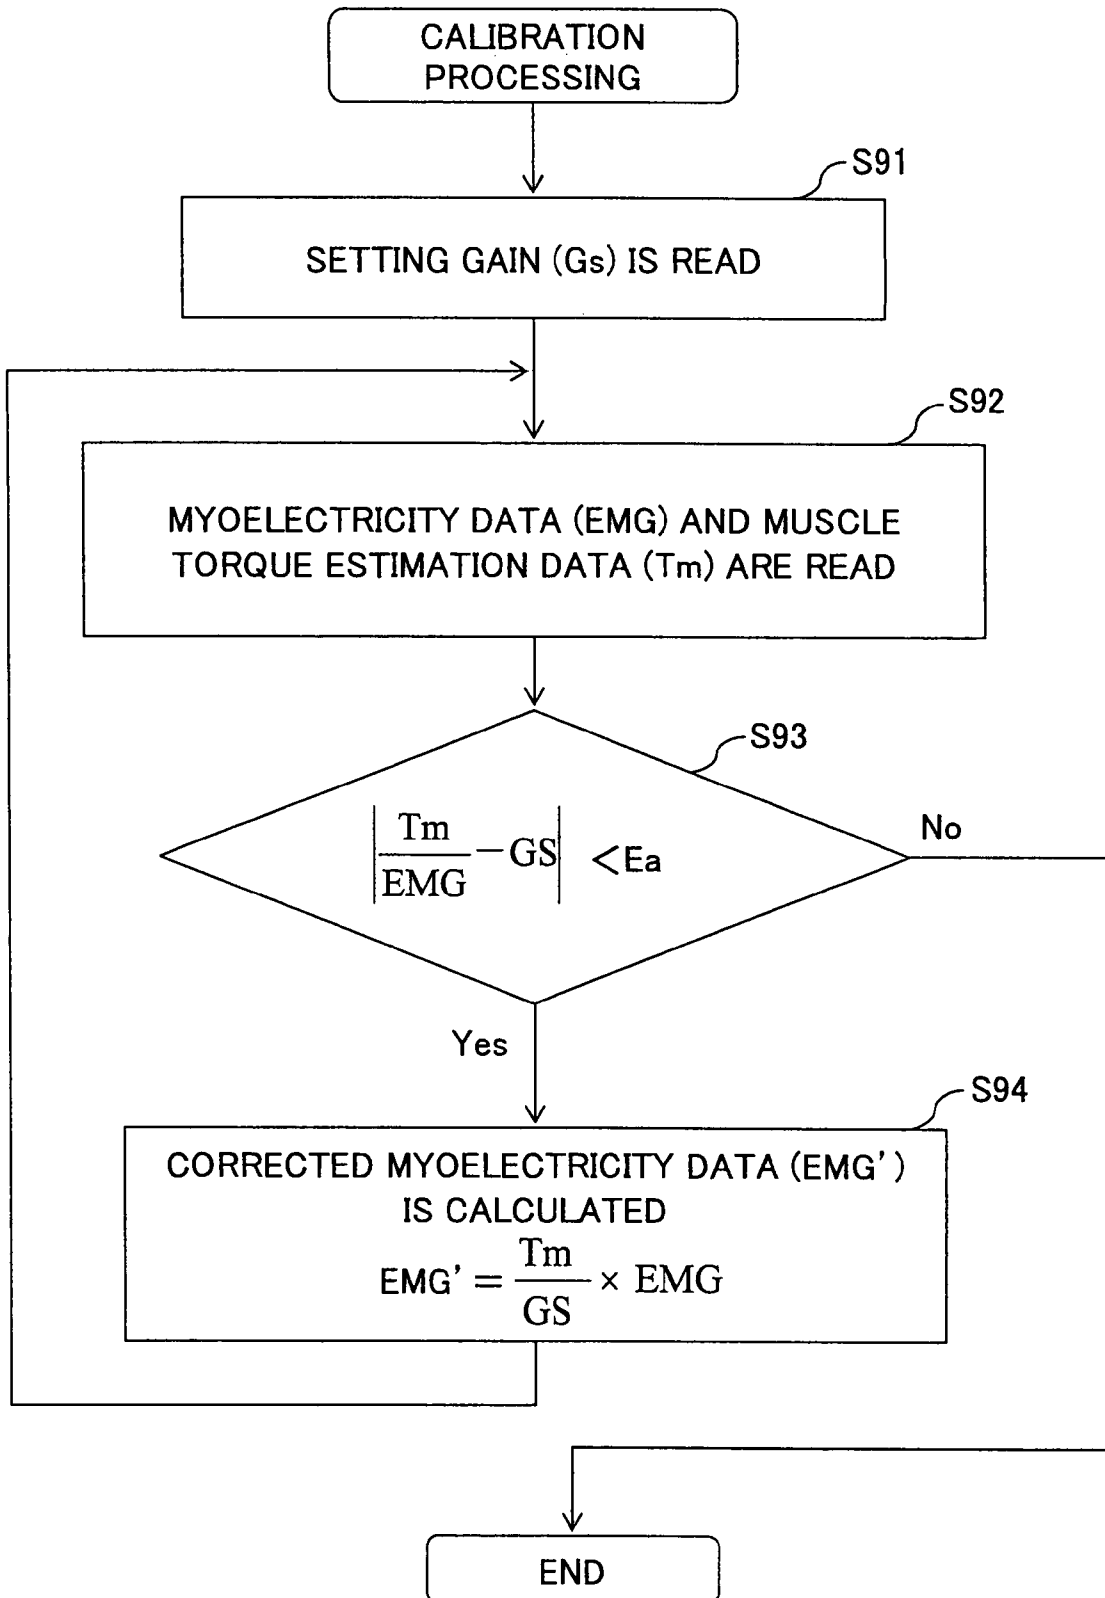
CALIBRATION PROCESSING

S91

SETTING GAIN (Gs) IS READ

S92

MYOELECTRICITY DATA (EMG) AND MUSCLE TORQUE ESTIMATION DATA (Tm) ARE READ

S93

$\left|\frac{Tm}{EMG}-GS\right| < Ea$

No

Yes

S94

CORRECTED MYOELECTRICITY DATA (EMG') IS CALCULATED

$EMG' = \frac{Tm}{GS} \times EMG$

END